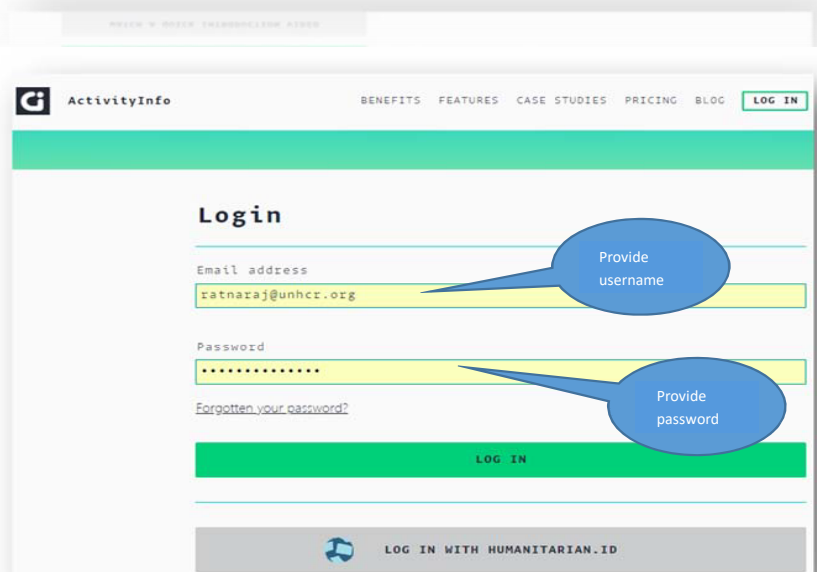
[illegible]

ActivityInfo

BENEFITS FEATURES CASE STUDIES PRICING BLOG LOG IN

Login

Email address

ratnaraj@unhcr.org

Provide username

Password

••••••••••••••

Provide password

Forgotten your password?

LOG IN

LOG IN WITH HUMANITARIAN.ID